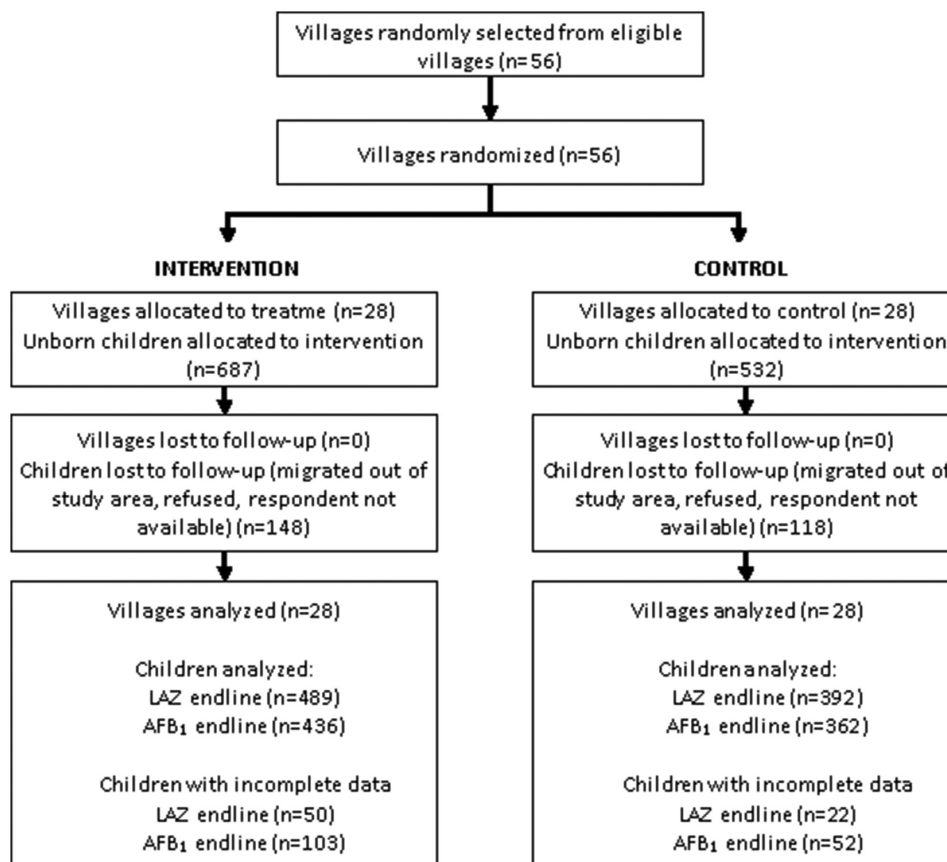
Villages randomly selected from eligible villages (n=56)

Villages randomized (n=56)

INTERVENTION

Villages allocated to treatme (n=28)
Unborn children allocated to intervention (n=687)

Villages lost to follow-up (n=0)
Children lost to follow-up (migrated out of study area, refused, respondent not available) (n=148)

Villages analyzed (n=28)

Children analyzed:
LAZ endline (n=489)
$AFB_1$ endline (n=436)

Children with incomplete data
LAZ endline (n=50)
$AFB_1$ endline (n=103)

CONTROL

Villages allocated to control (n=28)
Unborn children allocated to intervention (n=532)

Villages lost to follow-up (n=0)
Children lost to follow-up (migrated out of study area, refused, respondent not available) (n=118)

Villages analyzed (n=28)

Children analyzed:
LAZ endline (n=392)
$AFB_1$ endline (n=362)

Children with incomplete data
LAZ endline (n=22)
$AFB_1$ endline (n=52)